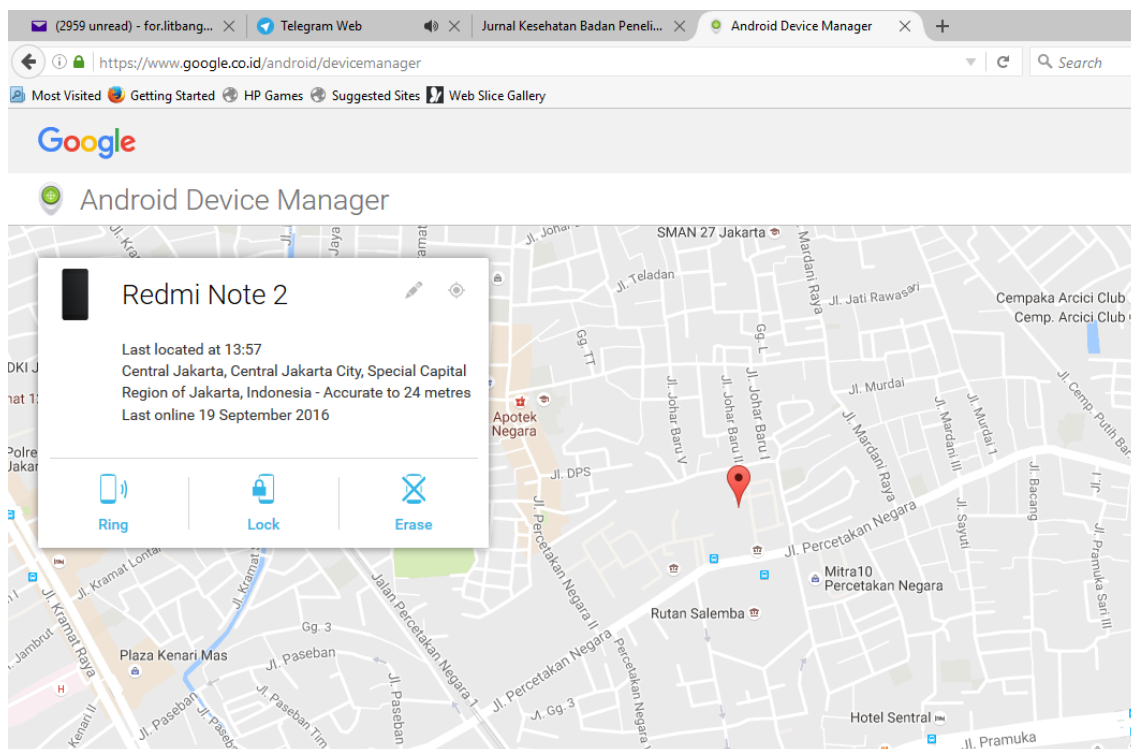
(2959 unread) - for.litbang... × Telegram Web × Jurnal Kesehatan Badan Peneli... × Android Device Manager × +

https://www.google.co.id/android/devicemanager

Search

Most Visited Getting Started HP Games Suggested Sites Web Slice Gallery

Google

Android Device Manager

Redmi Note 2

Last located at 13:57
Central Jakarta, Central Jakarta City, Special Capital Region of Jakarta, Indonesia - Accurate to 24 metres
Last online 19 September 2016

Ring Lock Erase

SMAN 27 Jakarta
Jl. Teladan
Mardani Raya
Jl. Jati Rawasari
Cempaka Arcici Club
Cemp. Arcici Club
Gg. TT
Gg. L
Jl. Johar Baru V
Jl. Johar Baru III
Jl. Johar Baru I
Jl. Murdai
Jl. Mardani Raya
Jl. Mardani III
Jl. Murdai 1
Jl. Cemp. Putih Bar
Apotek Negara
Jl. DPS
Jl. Percetakan Negara II
Jl. Percetakan Negara
Jl. Sayuti
Jl. Bacang
Jl. Pramuka Sari III
Mitra10 Percetakan Negara
Rutan Salemba
Jl. Kramat Lontar
Jl. Kramat Raya
Jl. Kramat
Jalan Percetakan Negara 1
Gg. 3
Jl. Paseban
Plaza Kenari Mas
Jl. Jambrut
Kenari II
Jl. Paseban Tim
Jl. Percetakan Negara
Percetakan Negara
Jl. Gg. 3
Hotel Sentral
Jl. Pramuka
DKI J
Polre Jakar